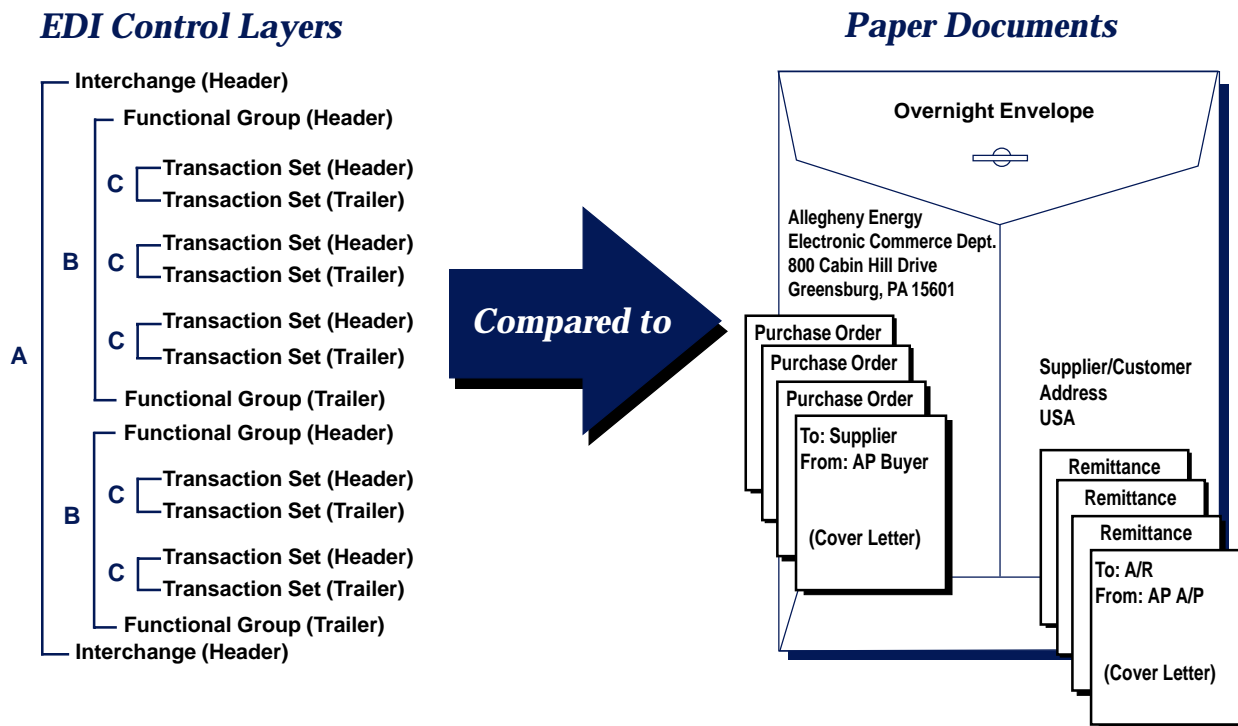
EDI Control Layers

Paper Documents

Interchange (Header)
Functional Group (Header)
C Transaction Set (Header)
Transaction Set (Trailer)
B
C Transaction Set (Header)
Transaction Set (Trailer)
C Transaction Set (Header)
Transaction Set (Trailer)
A
Functional Group (Trailer)
Functional Group (Header)
C Transaction Set (Header)
Transaction Set (Trailer)
B
C Transaction Set (Header)
Transaction Set (Trailer)
Functional Group (Trailer)
Interchange (Header)

Compared to

Overnight Envelope

Allegheny Energy
Electronic Commerce Dept.
800 Cabin Hill Drive
Greensburg, PA 15601

Purchase Order
Purchase Order
Purchase Order
To: Supplier
From: AP Buyer

(Cover Letter)

Supplier/Customer
Address
USA

Remittance
Remittance
Remittance
To: A/R
From: AP A/P

(Cover Letter)